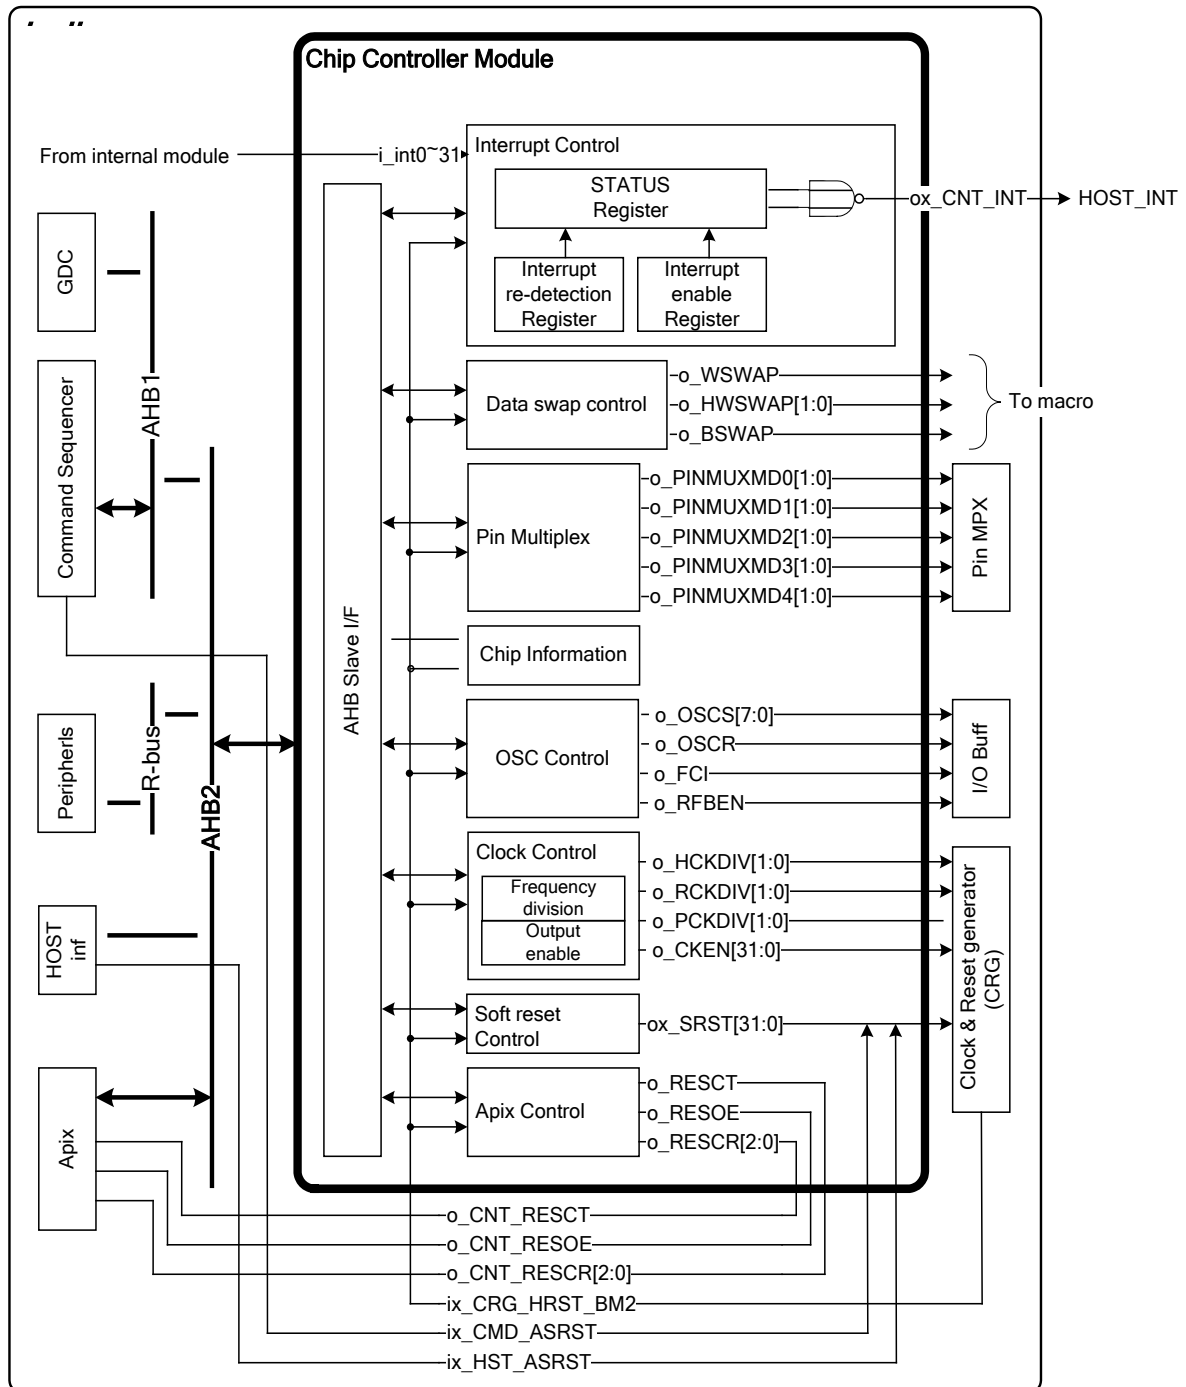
Chip Controller Module

From internal module
i_int0~31

Interrupt Control
STATUS Register
ox_CNT_INT
HOST_INT
Interrupt re-detection Register
Interrupt enable Register

GDC
AHB1
Command Sequencer

Data swap control
o_WSWAP
o_HWSWAP[1:0]
o_BSWAP
To macro

Pin Multiplex
o_PINMUXMD0[1:0]
o_PINMUXMD1[1:0]
o_PINMUXMD2[1:0]
o_PINMUXMD3[1:0]
o_PINMUXMD4[1:0]
Pin MPX

AHB Slave I/F
Chip Information

OSC Control
o_OSCS[7:0]
o_OSCR
o_FCI
o_RFBEN
I/O Buff

R-bus
Peripherls
AHB2

Clock Control
Frequency division
Output enable
o_HCKDIV[1:0]
o_RCKDIV[1:0]
o_PCKDIV[1:0]
o_CKEN[31:0]
Clock & Reset generator (CRG)

HOST inf

Soft reset Control
ox_SRST[31:0]

Apix
Apix Control
o_RESCT
o_RESOE
o_RESCR[2:0]

o_CNT_RESCT
o_CNT_RESOE
o_CNT_RESCR[2:0]
ix_CRG_HRST_BM2
ix_CMD_ASRST
ix_HST_ASRST